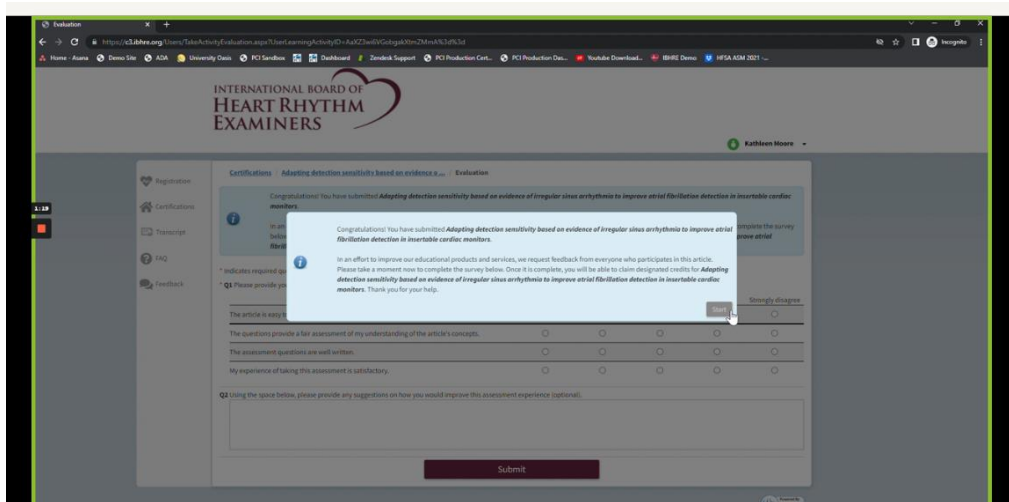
Evaluation

https://c3.ibhre.org/Users/TakeActivityEvaluation.aspx?UserLearningActivityID=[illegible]

Home - Acana | Demo Site | ADA | University Oasis | PCI Sandbox | Dashboard | Zendesk Support | PCI Production Cert... | PCI Production Das... | Youtube Download... | IBHRE Demo | HFSA ASM 2021 -...

Incognito

INTERNATIONAL BOARD OF HEART RHYTHM EXAMINERS

Kathleen Moore

1:19

Registration
Certifications
Transcript
FAQ
Feedback

Certifications | Adapting detection sensitivity based on evidence o... | Evaluation

Congratulations! You have submitted Adapting detection sensitivity based on evidence of irregular sinus arrhythmia to improve atrial fibrillation detection in insertable cardiac monitors.

In an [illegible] below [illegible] fibrill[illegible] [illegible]mplete the survey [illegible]prove atrial

Congratulations! You have submitted Adapting detection sensitivity based on evidence of irregular sinus arrhythmia to improve atrial fibrillation detection in insertable cardiac monitors.

In an effort to improve our educational products and services, we request feedback from everyone who participates in this article. Please take a moment now to complete the survey below. Once it is complete, you will be able to claim designated credits for Adapting detection sensitivity based on evidence of irregular sinus arrhythmia to improve atrial fibrillation detection in insertable cardiac monitors. Thank you for your help.

Start

* indicates required qu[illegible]

* Q1 Please provide yo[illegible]

Strongly disagree

The article is easy t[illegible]

The questions provide a fair assessment of my understanding of the article's concepts.

The assessment questions are well written.

My experience of taking this assessment is satisfactory.

Q2 Using the space below, please provide any suggestions on how you would improve this assessment experience (optional).

Submit